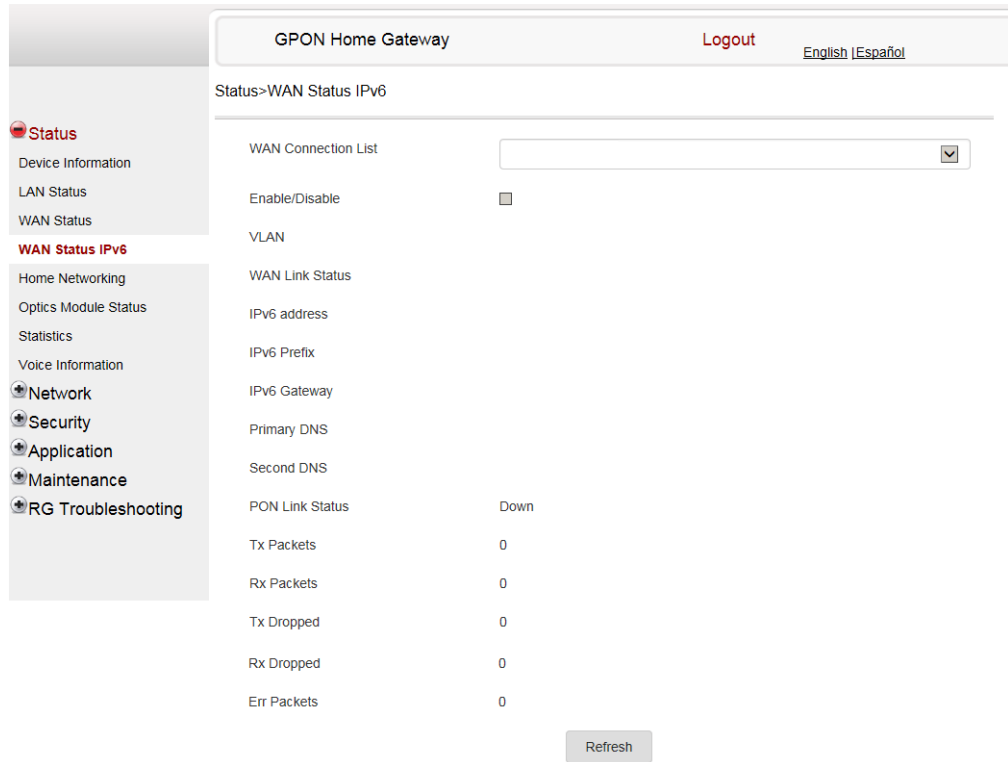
GPON Home Gateway

Logout

English |Español

Status>WAN Status IPv6

Status
Device Information
LAN Status
WAN Status
WAN Status IPv6
Home Networking
Optics Module Status
Statistics
Voice Information
Network
Security
Application
Maintenance
RG Troubleshooting

| | |
|---|---|
| WAN Connection List | |
| Enable/Disable | |
| VLAN | |
| WAN Link Status | |
| IPv6 address | |
| IPv6 Prefix | |
| IPv6 Gateway | |
| Primary DNS | |
| Second DNS | |
| PON Link Status | Down |
| Tx Packets | 0 |
| Rx Packets | 0 |
| Tx Dropped | 0 |
| Rx Dropped | 0 |
| Err Packets | 0 |

Refresh